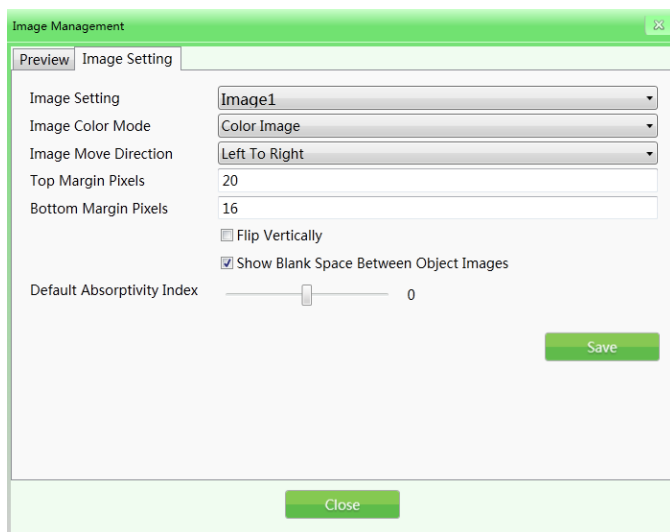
Image Management

Preview | Image Setting

Image Setting | Image1
Image Color Mode | Color Image
Image Move Direction | Left To Right
Top Margin Pixels | 20
Bottom Margin Pixels | 16

Flip Vertically

Show Blank Space Between Object Images

Default Absorptivity Index 0

Save

Close